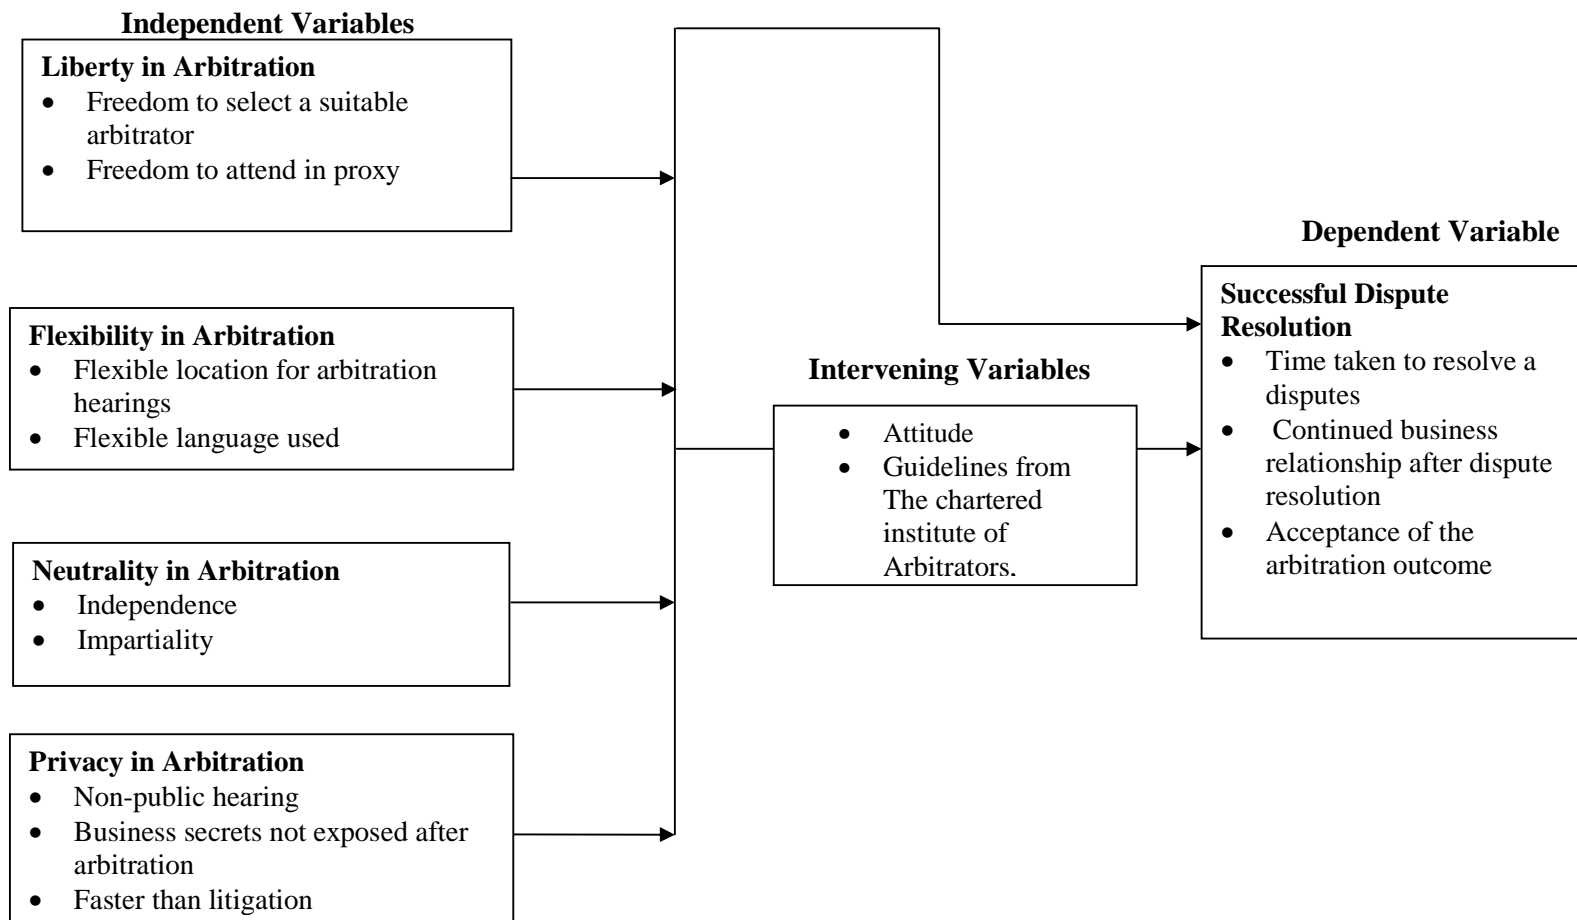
**Independent Variables**

**Liberty in Arbitration**
- Freedom to select a suitable arbitrator
- Freedom to attend in proxy

**Flexibility in Arbitration**
- Flexible location for arbitration hearings
- Flexible language used

**Neutrality in Arbitration**
- Independence
- Impartiality

**Privacy in Arbitration**
- Non-public hearing
- Business secrets not exposed after arbitration
- Faster than litigation

**Intervening Variables**
- Attitude
- Guidelines from The chartered institute of Arbitrators.

**Dependent Variable**

**Successful Dispute Resolution**
- Time taken to resolve a disputes
- Continued business relationship after dispute resolution
- Acceptance of the arbitration outcome